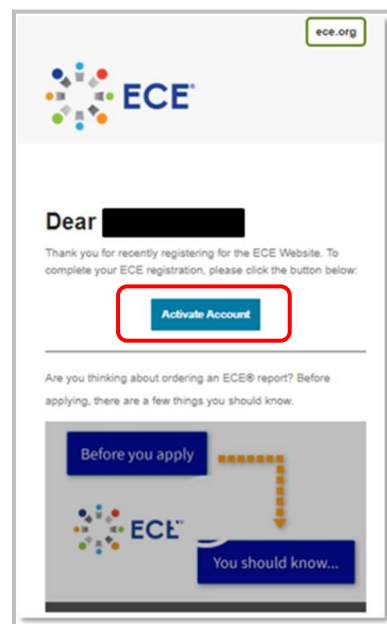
ece.org

ECE®

Dear

Thank you for recently registering for the ECE Website. To complete your ECE registration, please click the button below:

Activate Account

Are you thinking about ordering an ECE® report? Before applying, there are a few things you should know.

Before you apply

ECE

You should know...